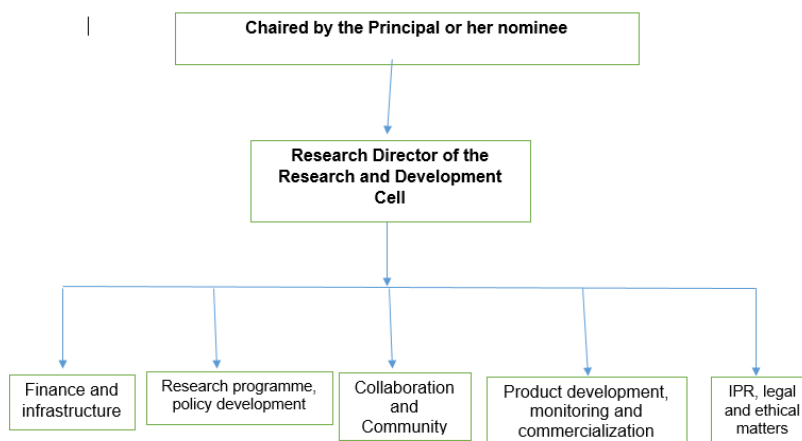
Chaired by the Principal or her nominee

Research Director of the Research and Development Cell

Finance and infrastructure

Research programme, policy development

Collaboration and Community

Product development, monitoring and commercialization

IPR, legal and ethical matters